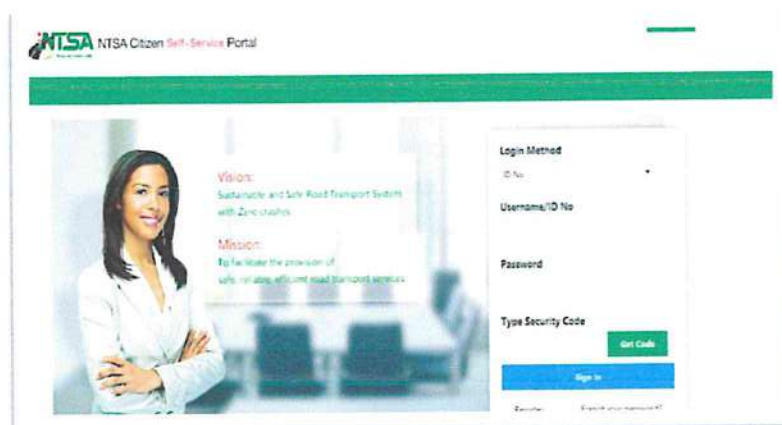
NTSA NTSA Citizen Self-Service Portal

Vision:
Sustainable and Safe Road Transport System with Zero crashes

Mission:
To facilitate the provision of safe, reliable, efficient road transport services

Login Method
ID No
Username/ID No
Password
Type Security Code
Get Code
Sign In
Register
Forgot your password?